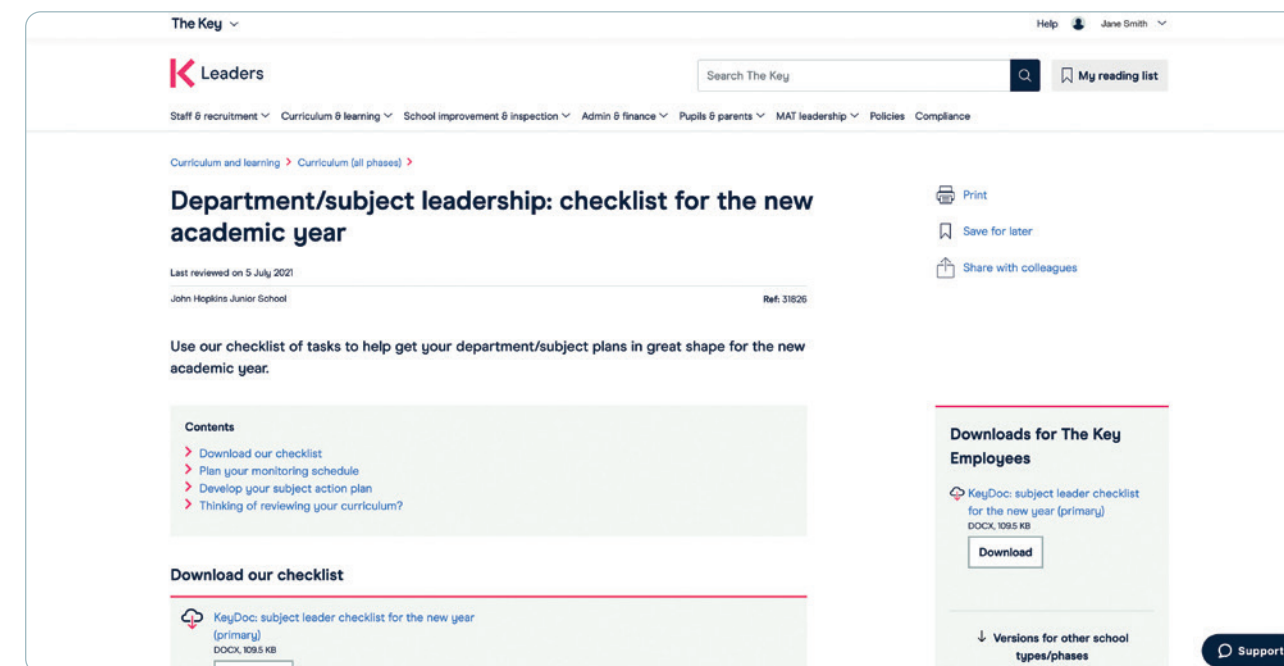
The Key

Help Jane Smith

Leaders

Search The Key

My reading list

Staff & recruitment Curriculum & learning School improvement & inspection Admin & finance Pupils & parents MAT leadership Policies Compliance

Curriculum and learning > Curriculum (all phases) >

Department/subject leadership: checklist for the new academic year

Last reviewed on 5 July 2021

John Hopkins Junior School

Ref: 31826

Use our checklist of tasks to help get your department/subject plans in great shape for the new academic year.

Contents

Download our checklist
Plan your monitoring schedule
Develop your subject action plan
Thinking of reviewing your curriculum?

Download our checklist

KeyDoc: subject leader checklist for the new year (primary)
DOCX, 109.5 KB

Print

Save for later

Share with colleagues

Downloads for The Key Employees

KeyDoc: subject leader checklist for the new year (primary)
DOCX, 109.5 KB

Download

Versions for other school types/phases

Support